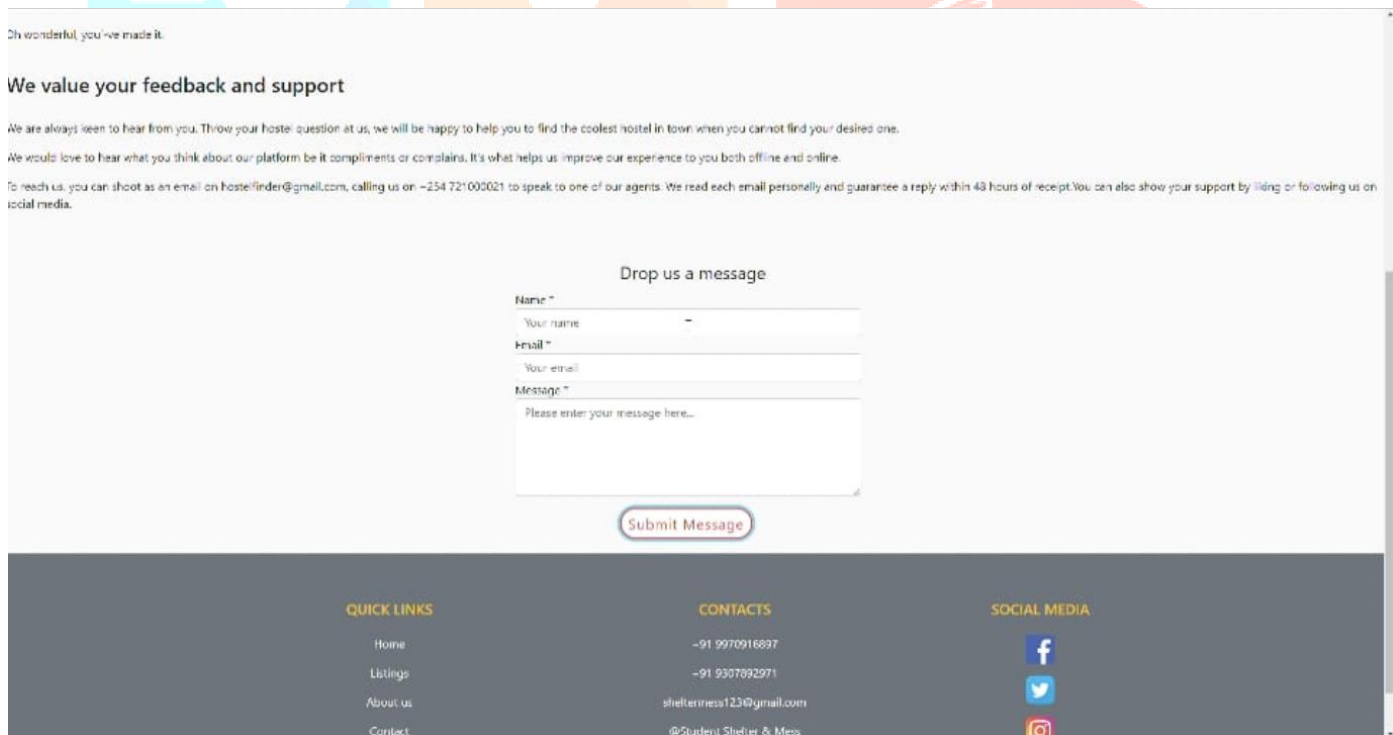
Oh wonderful, you've made it.

We value your feedback and support

We are always keen to hear from you. Throw your hostel question at us, we will be happy to help you to find the coolest hostel in town when you cannot find your desired one.

We would love to hear what you think about our platform be it compliments or complains. It's what helps us improve our experience to you both offline and online.

To reach us, you can shoot as an email on hostelfinder@gmail.com, calling us on +254 721000021 to speak to one of our agents. We read each email personally and guarantee a reply within 48 hours of receipt.You can also show your support by liking or following us on social media.

Drop us a message

Name *

Your name

Email *

Your email

Message *

Please enter your message here...

Submit Message

QUICK LINKS

Home

Listings

About us

Contact

CONTACTS

+91 9970916897

+91 9307892971

shelterness123@gmail.com

@Student Shelter & Mess

SOCIAL MEDIA